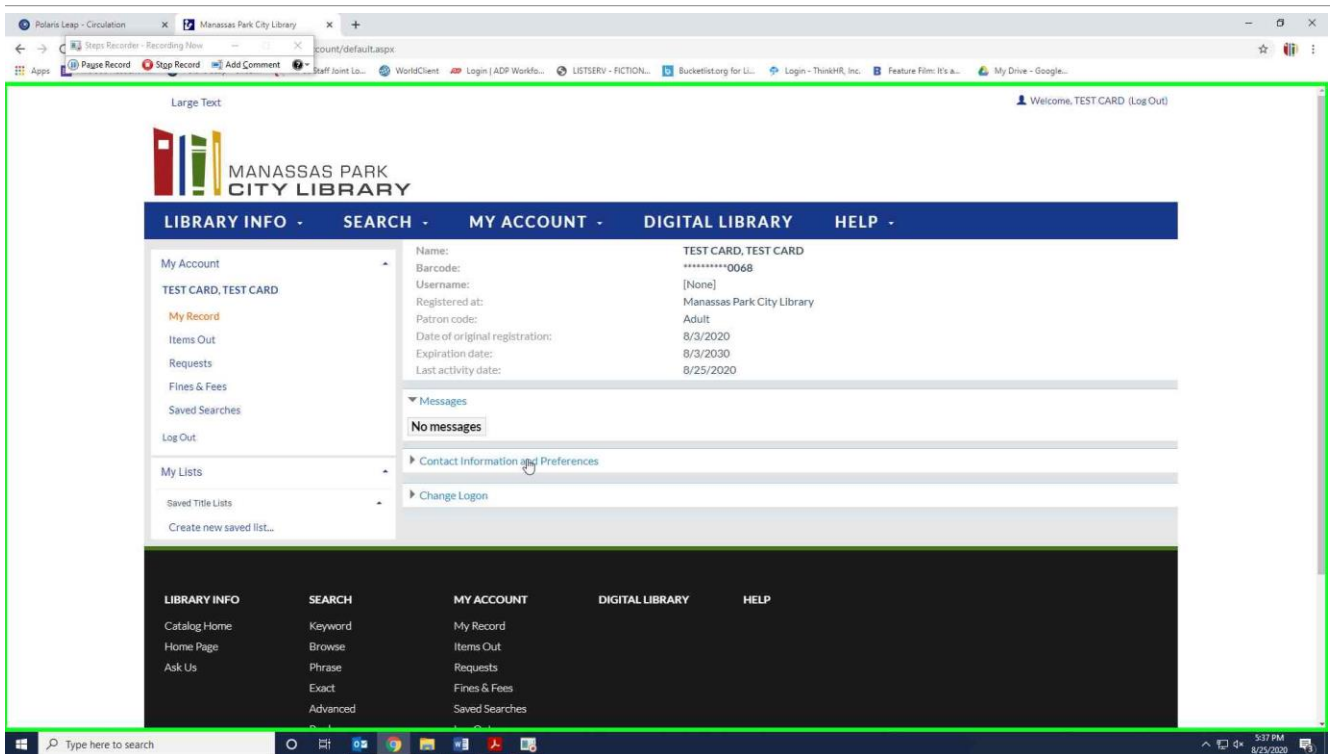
Polaris Leap - Circulation
Manassas Park City Library
Steps Recorder - Recording Now
Pause Record
Stop Record
Add Comment
count/default.aspx
Apps
Staff Joint Lo...
WorldClient
Login | ADP Workfo...
LISTSERV - FICTION...
Bucketlist.org for Li...
Login - ThinkHR, Inc.
Feature Film: It's a...
My Drive - Google...

Large Text

Welcome, TEST CARD (Log Out)

MANASSAS PARK
CITY LIBRARY

LIBRARY INFO - SEARCH - MY ACCOUNT - DIGITAL LIBRARY HELP -

My Account
TEST CARD, TEST CARD
My Record
Items Out
Requests
Fines & Fees
Saved Searches
Log Out

My Lists
Saved Title Lists
Create new saved list...

| | |
|---|---|
| Name: | TEST CARD, TEST CARD |
| Barcode: | **********0068 |
| Username: | [None] |
| Registered at: | Manassas Park City Library |
| Patron code: | Adult |
| Date of original registration: | 8/3/2020 |
| Expiration date: | 8/3/2030 |
| Last activity date: | 8/25/2020 |

Messages
No messages

Contact Information and Preferences

Change Logon

LIBRARY INFO
Catalog Home
Home Page
Ask Us

SEARCH
Keyword
Browse
Phrase
Exact
Advanced

MY ACCOUNT
My Record
Items Out
Requests
Fines & Fees
Saved Searches

DIGITAL LIBRARY

HELP

Type here to search
5:37 PM
8/25/2020